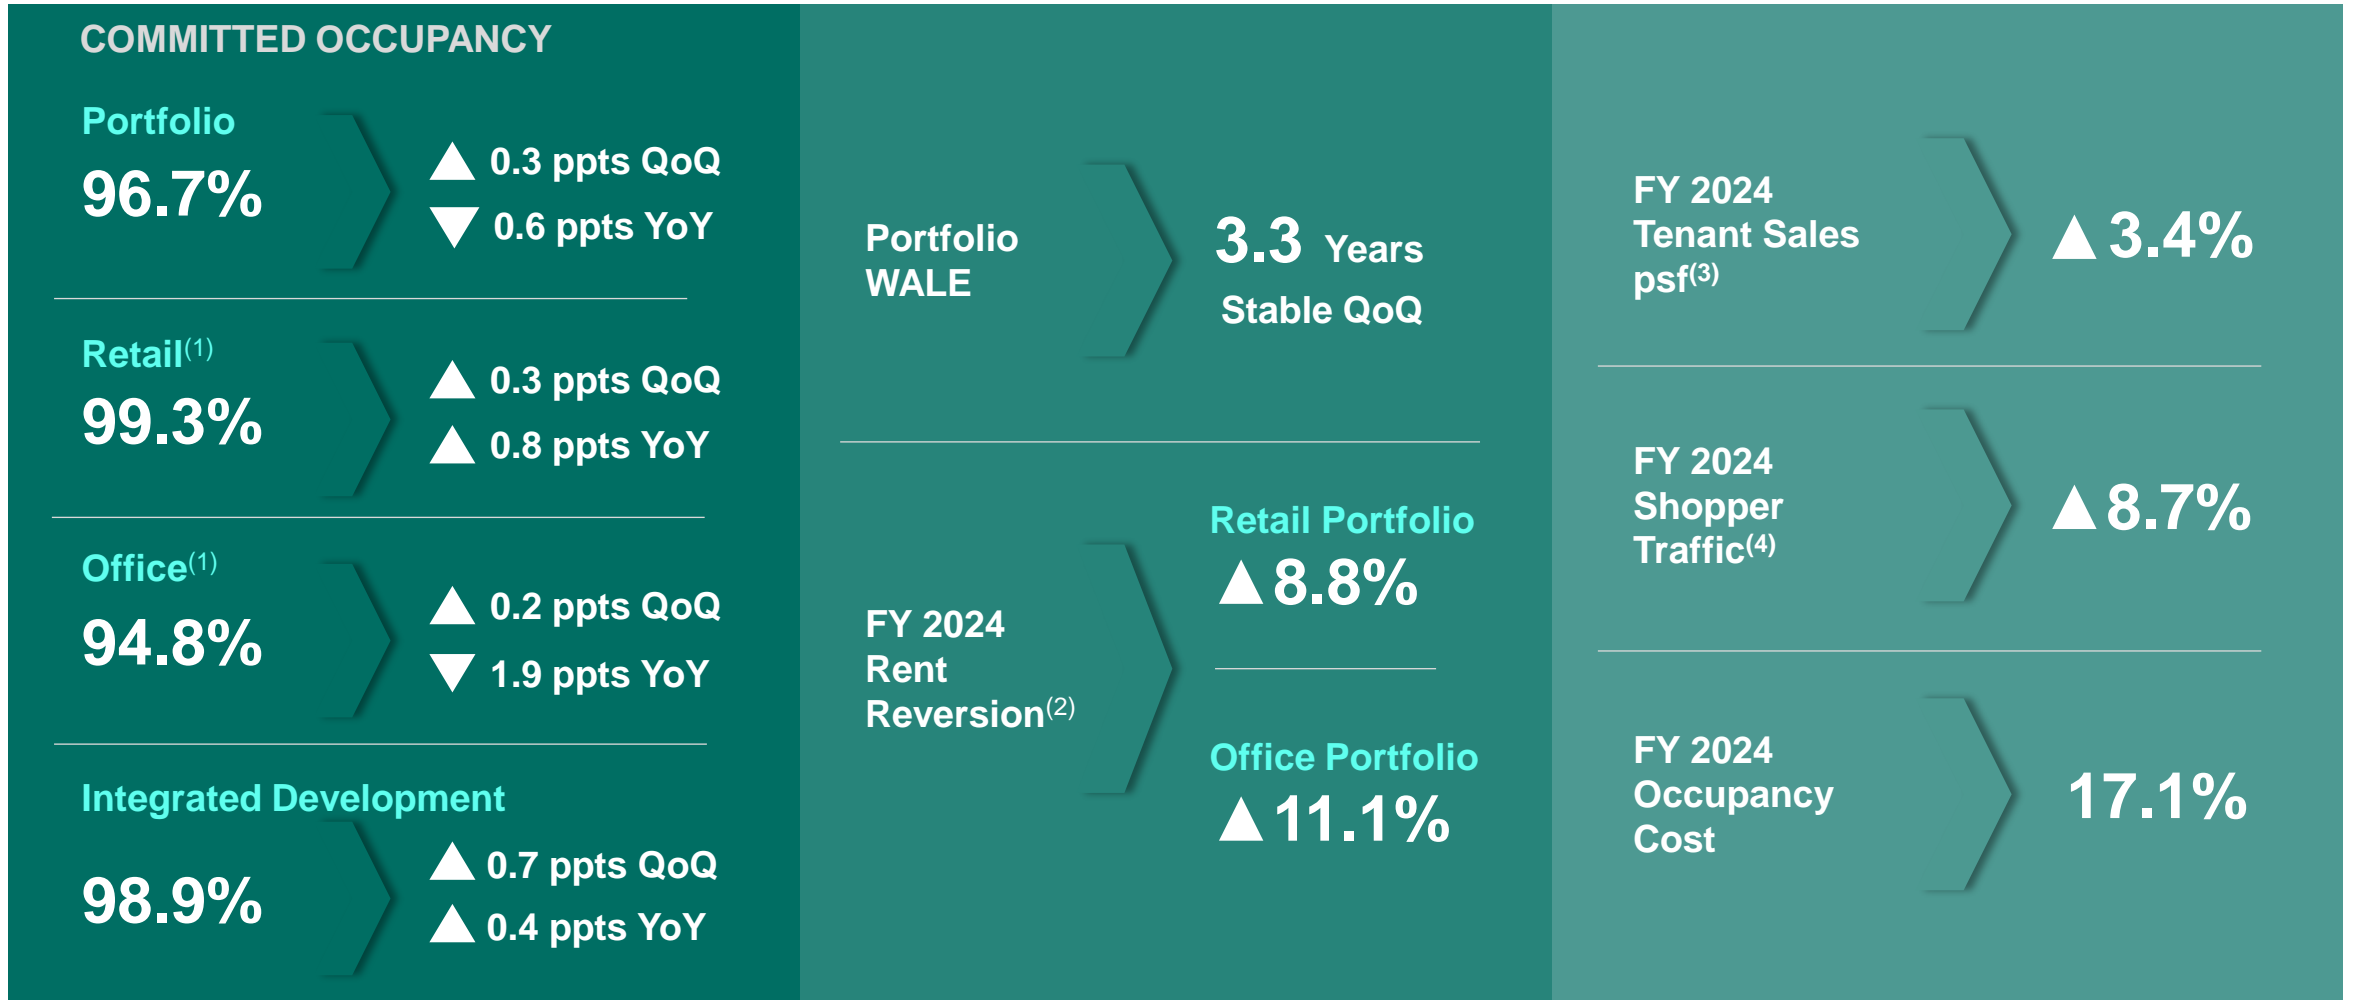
COMMITTED OCCUPANCY

Portfolio
96.7%
▲ 0.3 ppts QoQ
▼ 0.6 ppts YoY

Retail$^{(1)}$
99.3%
▲ 0.3 ppts QoQ
▲ 0.8 ppts YoY

Office$^{(1)}$
94.8%
▲ 0.2 ppts QoQ
▼ 1.9 ppts YoY

Integrated Development
98.9%
▲ 0.7 ppts QoQ
▲ 0.4 ppts YoY

Portfolio WALE
3.3 Years
Stable QoQ

FY 2024 Rent Reversion$^{(2)}$
Retail Portfolio
▲8.8%
Office Portfolio
▲11.1%

FY 2024 Tenant Sales psf$^{(3)}$
▲3.4%

FY 2024 Shopper Traffic$^{(4)}$
▲8.7%

FY 2024 Occupancy Cost
17.1%